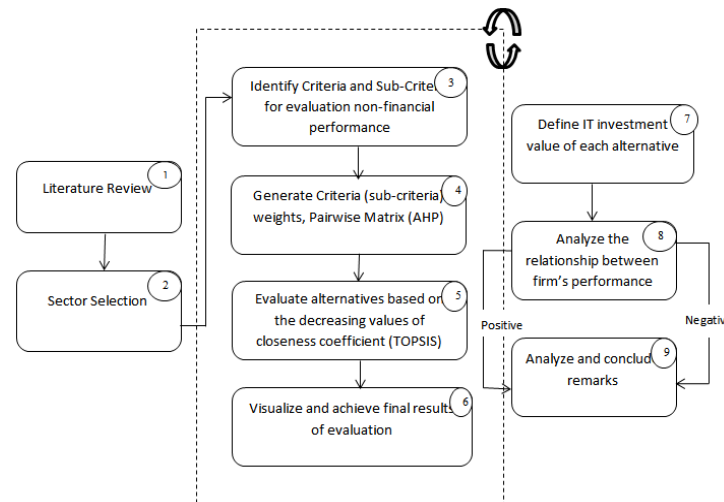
Literature Review 1

Sector Selection 2

Identify Criteria and Sub-Crite 3 for evaluation non-financial performance

Generate Criteria (sub-criteria) 4 weights, Pairwise Matrix (AHP)

Evaluate alternatives based on 5 the decreasing values of closeness coefficient (TOPSIS)

Visualize and achieve final results 6 of evaluation

Define IT investment 7 value of each alternative

Analyze the 8 relationship between firm's performance

Positive

Negativ

Analyze and conclud 9 remarks